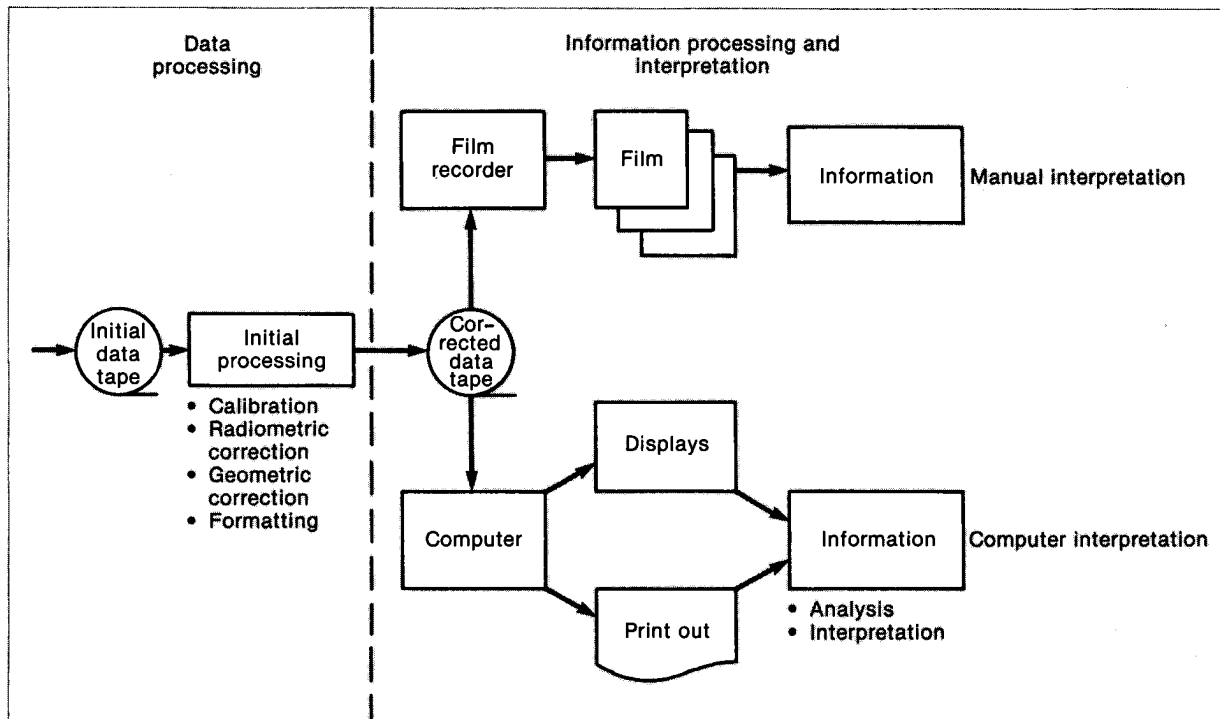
Data processing

Information processing and interpretation

Film recorder

Film

Information

Manual interpretation

Initial data tape

Initial processing

Corrected data tape

• Calibration
• Radiometric correction
• Geometric correction
• Formatting

Displays

Computer

Information

Computer interpretation

Print out

• Analysis
• Interpretation